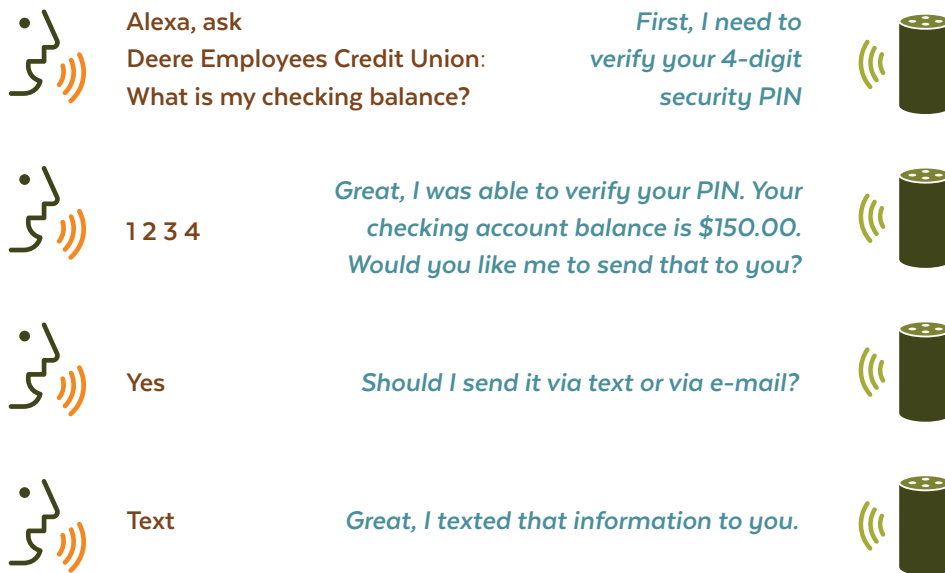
Alexa, ask
Deere Employees Credit Union:
What is my checking balance?

First, I need to verify your 4-digit security PIN

1 2 3 4

Great, I was able to verify your PIN. Your checking account balance is $150.00. Would you like me to send that to you?

Yes

Should I send it via text or via e-mail?

Text

Great, I texted that information to you.